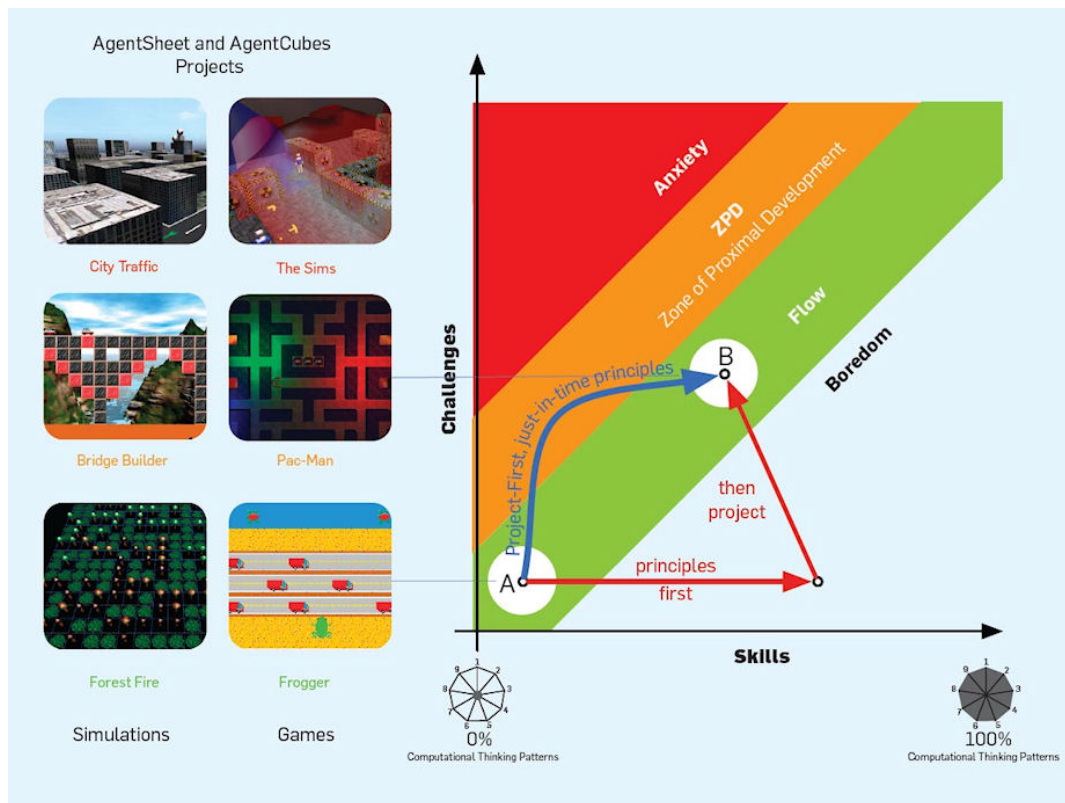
AgentSheet and AgentCubes Projects

City Traffic

The Sims

Bridge Builder

Pac-Man

Forest Fire

Frogger

Simulations

Games

Challenges

Anxiety

ZPD

Zone of Proximal Development

Flow

Boredom

B

Project-First, just-in-time principles

then project

A

principles first

Skills

9 1 2 3 4 5 6 7 8

0%

Computational Thinking Patterns

9 1 2 3 4 5 6 7 8

100%

Computational Thinking Patterns